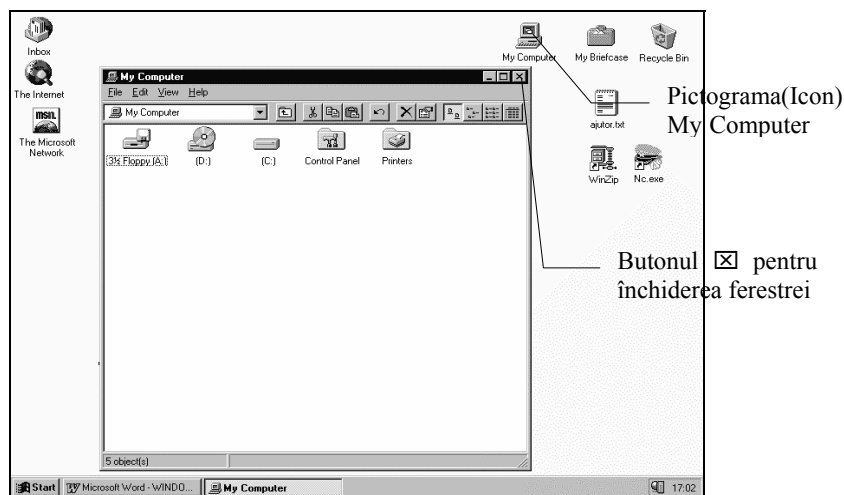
Inbox

The Internet

The Microsoft Network

My Computer

File Edit View Help

My Computer

3½ Floppy (A:)

(D:)

(C:)

Control Panel

Printers

5 object(s)

My Computer

My Briefcase

Recycle Bin

ajutor.txt

WinZip

Nc.exe

Pictograma(Icon) My Computer

Butonul ☒ pentru închiderea ferestrei

Start

Microsoft Word - WINDO...

My Computer

17:02